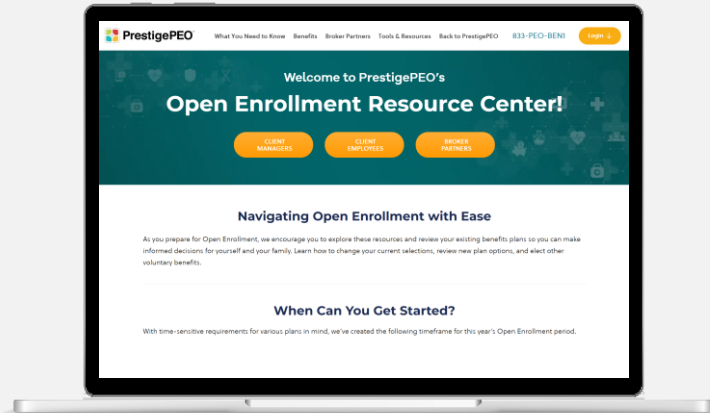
PrestigePEO

What You Need to Know Benefits Broker Partners Tools & Resources Back to PrestigePEO 833-PEO-BENI Login

Welcome to PrestigePEO's

Open Enrollment Resource Center!

CLIENT MANAGERS

CLIENT EMPLOYEES

BROKER PARTNERS

Navigating Open Enrollment with Ease

As you prepare for Open Enrollment, we encourage you to explore these resources and review your existing benefits plans so you can make informed decisions for yourself and your family. Learn how to change your current selections, review new plan options, and elect other voluntary benefits.

When Can You Get Started?

With time-sensitive requirements for various plans in mind, we've created the following timeframe for this year's Open Enrollment period.